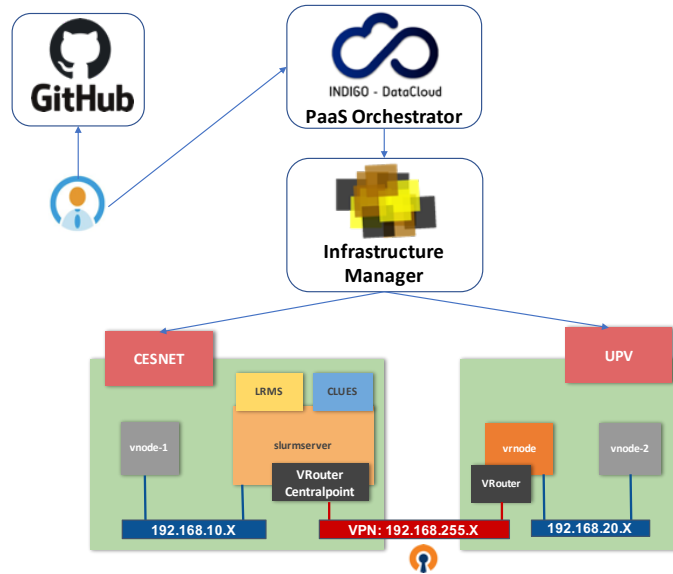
GitHub

INDIGO - DataCloud
PaaS Orchestrator

Infrastructure Manager

CESNET

LRMS

CLUES

vnode-1

slurmserver

VRouter Centralpoint

192.168.10.X

VPN: 192.168.255.X

UPV

vrnode

vnode-2

VRouter

192.168.20.X